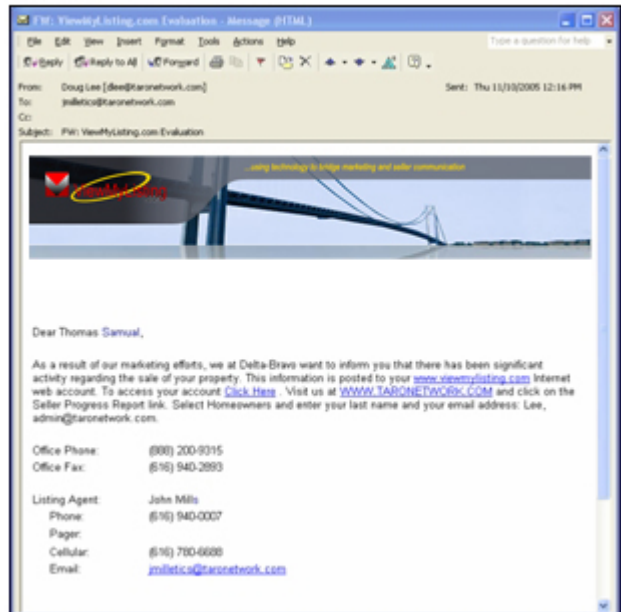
FW: ViewMyListing.com Evaluation - Message (HTML)

File Edit View Insert Format Tools Actions Help

Type a question for help

Reply Reply to All Forward

From: Doug Lee [dlee@taronetwork.com]
Sent: Thu 11/10/2005 12:16 PM
To: jmilletics@taronetwork.com
Cc:
Subject: FW: ViewMyListing.com Evaluation

ViewMyListing

...using technology to bridge marketing and seller communication

Dear Thomas Samual,

As a result of our marketing efforts, we at Delta-Bravo want to inform you that there has been significant activity regarding the sale of your property. This information is posted to your www.viewmylisting.com Internet web account. To access your account Click Here . Visit us at WWW.TARONETWORK.COM and click on the Seller Progress Report link. Select Homeowners and enter your last name and your email address: Lee, admin@taronetwork.com.

Office Phone: (888) 200-9315
Office Fax: (616) 940-2893

Listing Agent: John Mills
Phone: (616) 940-0007
Pager:
Cellular: (616) 780-6688
Email: jmilletics@taronetwork.com